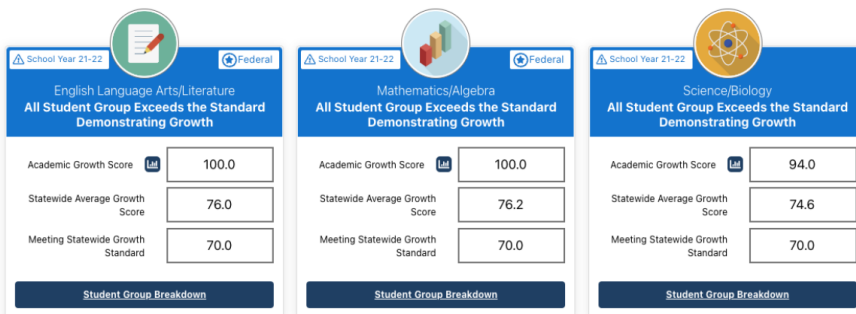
School Year 21-22

Federal

English Language Arts/Literature
All Student Group Exceeds the Standard Demonstrating Growth

| | |
|---|---|
| Academic Growth Score | 100.0 |
| Statewide Average Growth Score | 76.0 |
| Meeting Statewide Growth Standard | 70.0 |

Student Group Breakdown

School Year 21-22

Federal

Mathematics/Algebra
All Student Group Exceeds the Standard Demonstrating Growth

| | |
|---|---|
| Academic Growth Score | 100.0 |
| Statewide Average Growth Score | 76.2 |
| Meeting Statewide Growth Standard | 70.0 |

Student Group Breakdown

School Year 21-22

Science/Biology
All Student Group Exceeds the Standard Demonstrating Growth

| | |
|---|---|
| Academic Growth Score | 94.0 |
| Statewide Average Growth Score | 74.6 |
| Meeting Statewide Growth Standard | 70.0 |

Student Group Breakdown